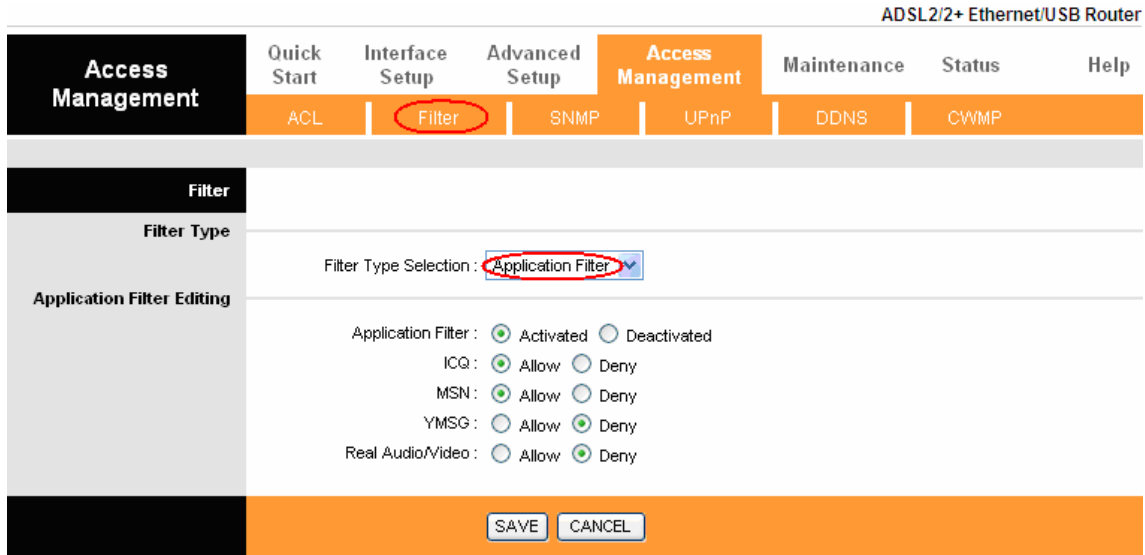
ADSL2/2+ Ethernet/USB Router

Access Management

Quick Start | Interface Setup | Advanced Setup | Access Management | Maintenance | Status | Help

ACL | Filter | SNMP | UPnP | DDNS | CWMP

Filter

Filter Type

Filter Type Selection : Application Filter

Application Filter Editing

Application Filter : Activated Deactivated
ICQ : Allow Deny
MSN : Allow Deny
YMSG : Allow Deny
Real Audio/Video : Allow Deny

SAVE CANCEL